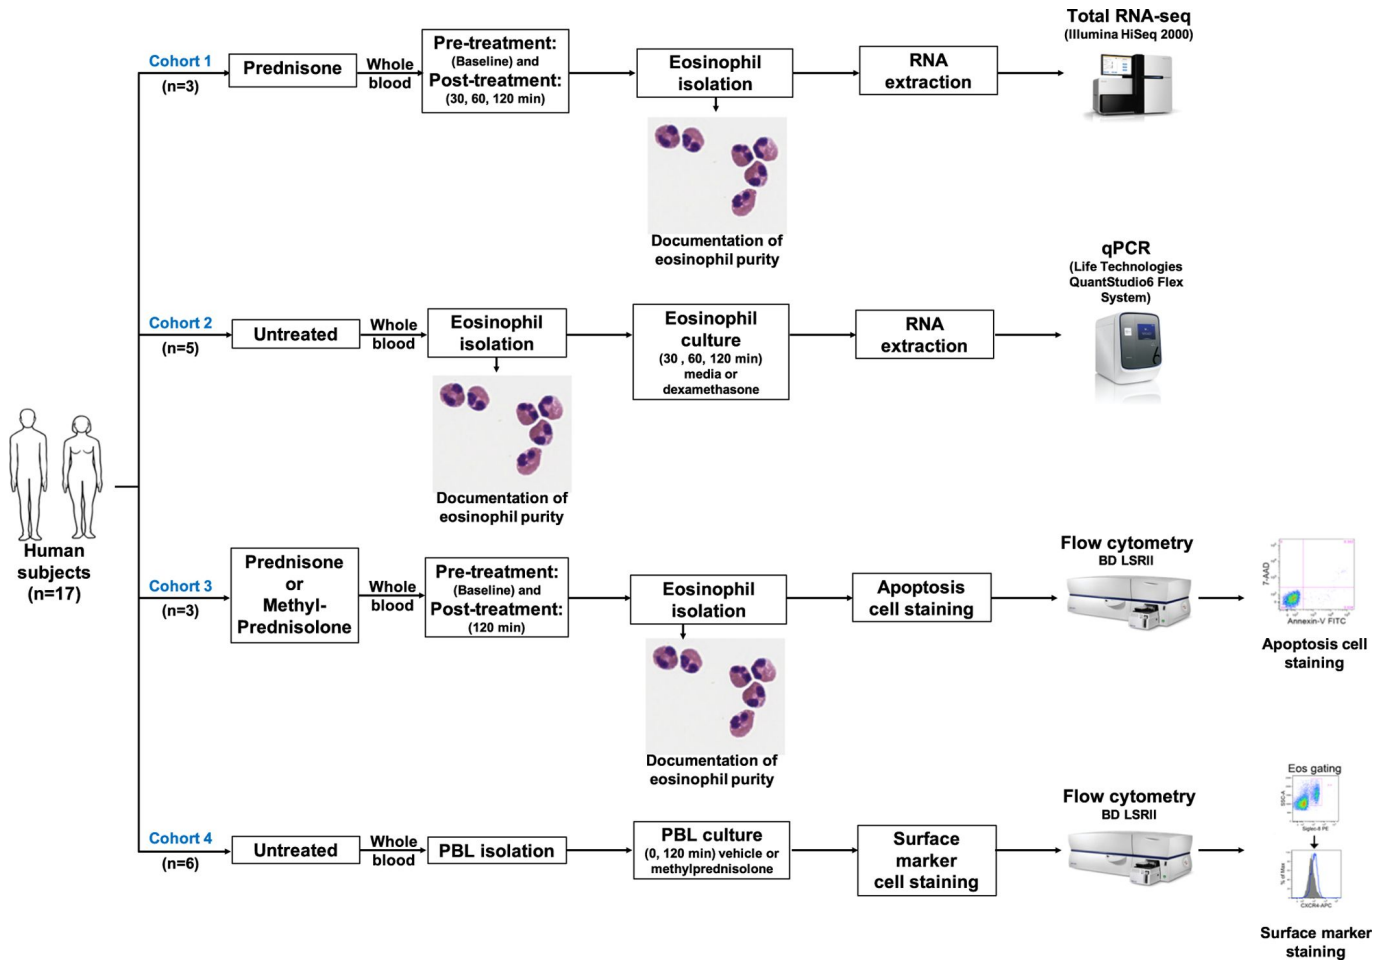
Human subjects (n=17)

Cohort 1 (n=3)
Prednisone
Whole blood
Pre-treatment: (Baseline) and Post-treatment: (30, 60, 120 min)
Eosinophil isolation
Documentation of eosinophil purity
RNA extraction
Total RNA-seq (Illumina HiSeq 2000)

Cohort 2 (n=5)
Untreated
Whole blood
Eosinophil isolation
Documentation of eosinophil purity
Eosinophil culture (30 , 60, 120 min) media or dexamethasone
RNA extraction
qPCR (Life Technologies QuantStudio6 Flex System)

Cohort 3 (n=3)
Prednisone or Methyl-Prednisolone
Whole blood
Pre-treatment: (Baseline) and Post-treatment: (120 min)
Eosinophil isolation
Documentation of eosinophil purity
Apoptosis cell staining
Flow cytometry BD LSRII
7-AAD
Annexin-V FITC
Apoptosis cell staining

Cohort 4 (n=6)
Untreated
Whole blood
PBL isolation
PBL culture (0, 120 min) vehicle or methylprednisolone
Surface marker cell staining
Flow cytometry BD LSRII
Eos gating
SSC-A
Siglec-8 PE
% of Max
CXCR4-APC
Surface marker staining